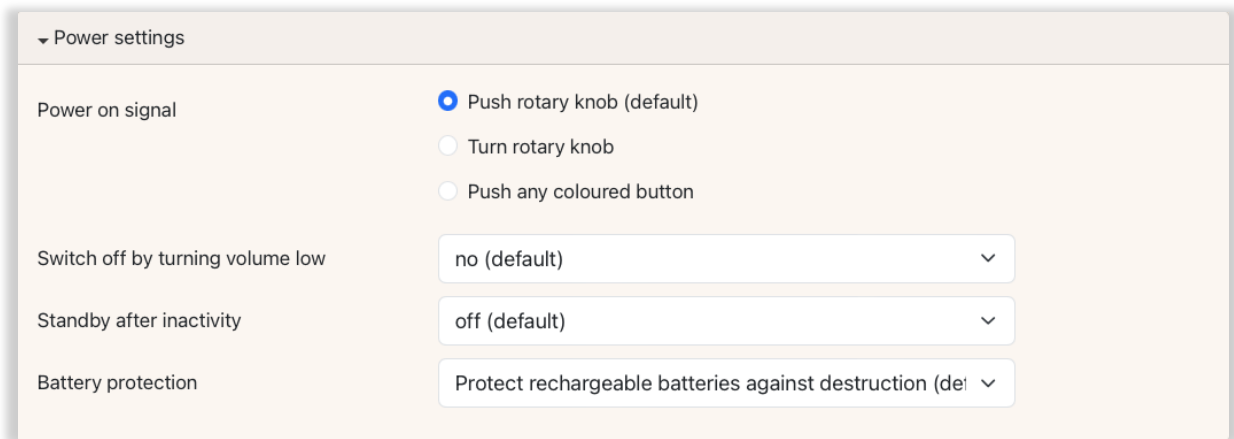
Power settings

Power on signal

Push rotary knob (default)

Turn rotary knob

Push any coloured button

Switch off by turning volume low

no (default)

Standby after inactivity

off (default)

Battery protection

Protect rechargeable batteries against destruction (de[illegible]